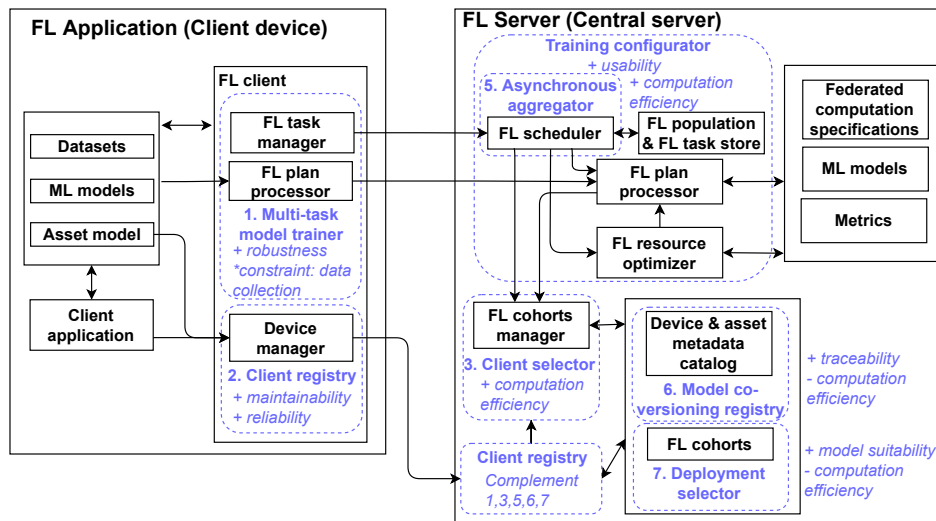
FL Application (Client device)

FL client

Datasets

ML models

Asset model

Client application

FL task manager

FL plan processor

1. Multi-task model trainer
+ robustness
*constraint: data collection

Device manager

2. Client registry
+ maintainability
+ reliability

FL Server (Central server)

Training configurator
+ usability

5. Asynchronous aggregator

+ computation efficiency

FL scheduler

FL population & FL task store

FL plan processor

FL resource optimizer

Federated computation specifications

ML models

Metrics

FL cohorts manager

3. Client selector
+ computation efficiency

Client registry
Complement 1,3,5,6,7

Device & asset metadata catalog

6. Model co-versioning registry

+ traceability
- computation efficiency

FL cohorts

7. Deployment selector

+ model suitability
- computation efficiency